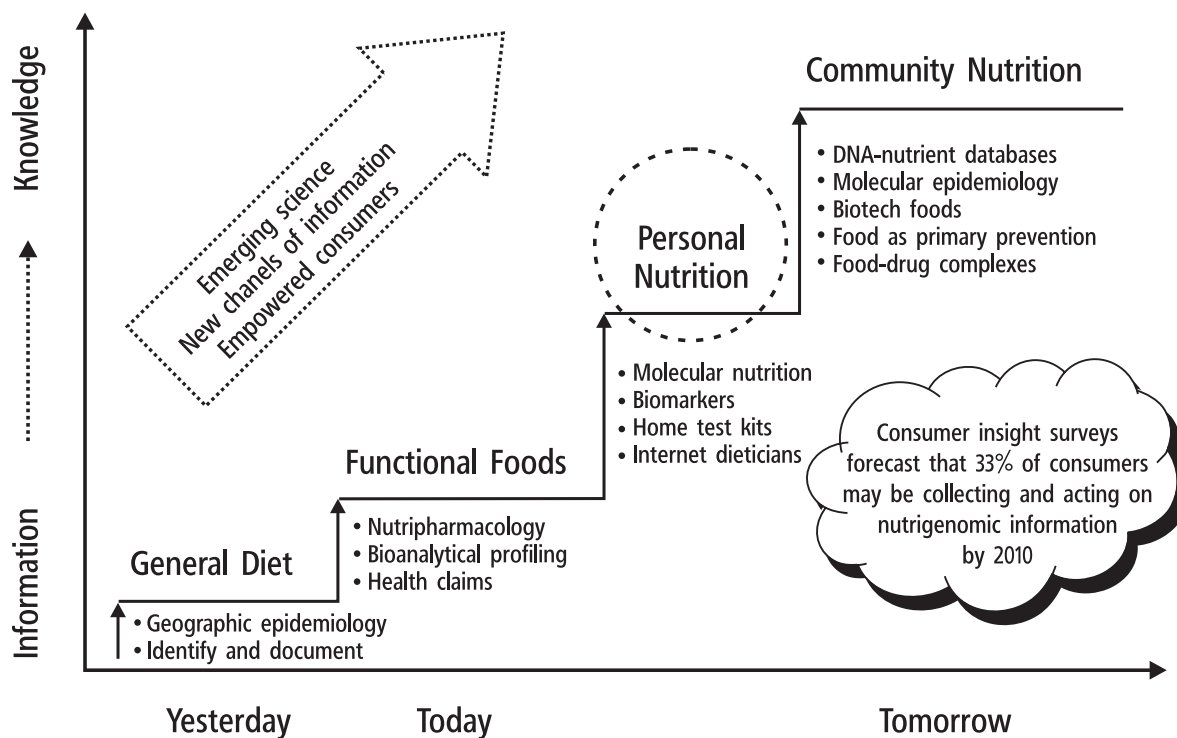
Knowledge

Information

Emerging science
New chanels of information
Empowered consumers

Community Nutrition

• DNA-nutrient databases
• Molecular epidemiology
• Biotech foods
• Food as primary prevention
• Food-drug complexes

Personal Nutrition

• Molecular nutrition
• Biomarkers
• Home test kits
• Internet dieticians

Consumer insight surveys forecast that 33% of consumers may be collecting and acting on nutrigenomic information by 2010

Functional Foods

• Nutripharmacology
• Bioanalytical profiling
• Health claims

General Diet

• Geographic epidemiology
• Identify and document

Yesterday
Today
Tomorrow